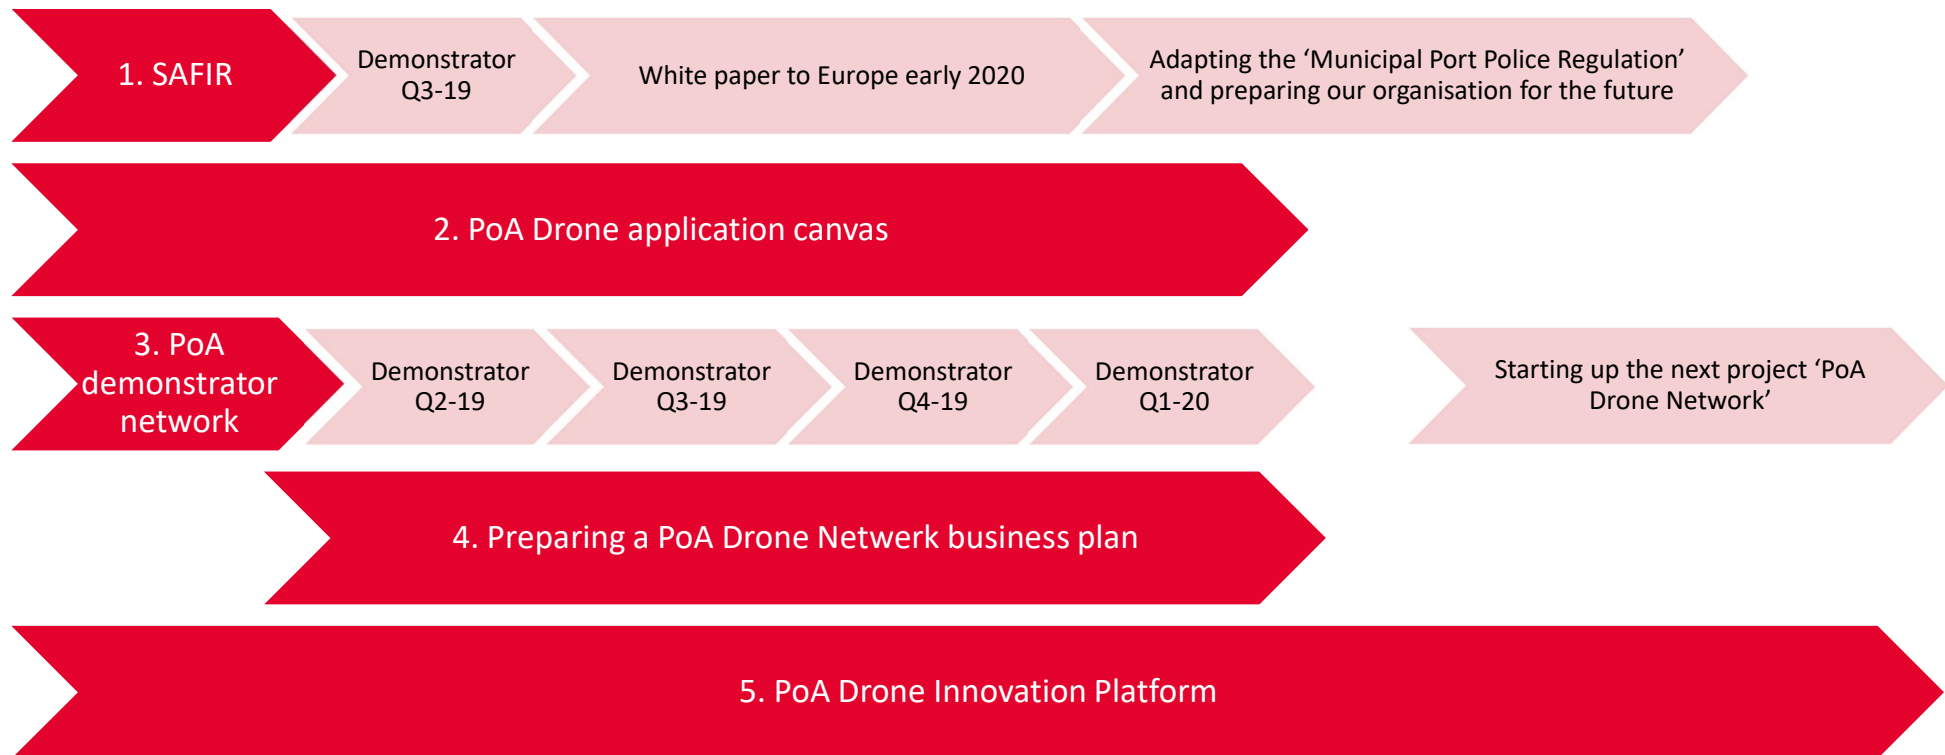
1. SAFIR

Demonstrator Q3-19

White paper to Europe early 2020

Adapting the ‘Municipal Port Police Regulation’ and preparing our organisation for the future

2. PoA Drone application canvas

3. PoA demonstrator network

Demonstrator Q2-19

Demonstrator Q3-19

Demonstrator Q4-19

Demonstrator Q1-20

Starting up the next project ‘PoA Drone Network’

4. Preparing a PoA Drone Netwerk business plan

5. PoA Drone Innovation Platform